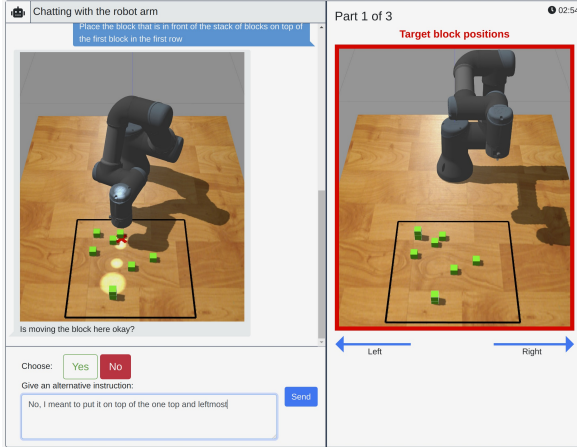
Chatting with the robot arm

Place the block that is in front of the stack of blocks on top of the first block in the first row

Is moving the block here okay?

Choose: Yes No

Give an alternative instruction:

No, I meant to put it on top of the one top and leftmost

Send

Part 1 of 3

02:5

Target block positions

Left

Right